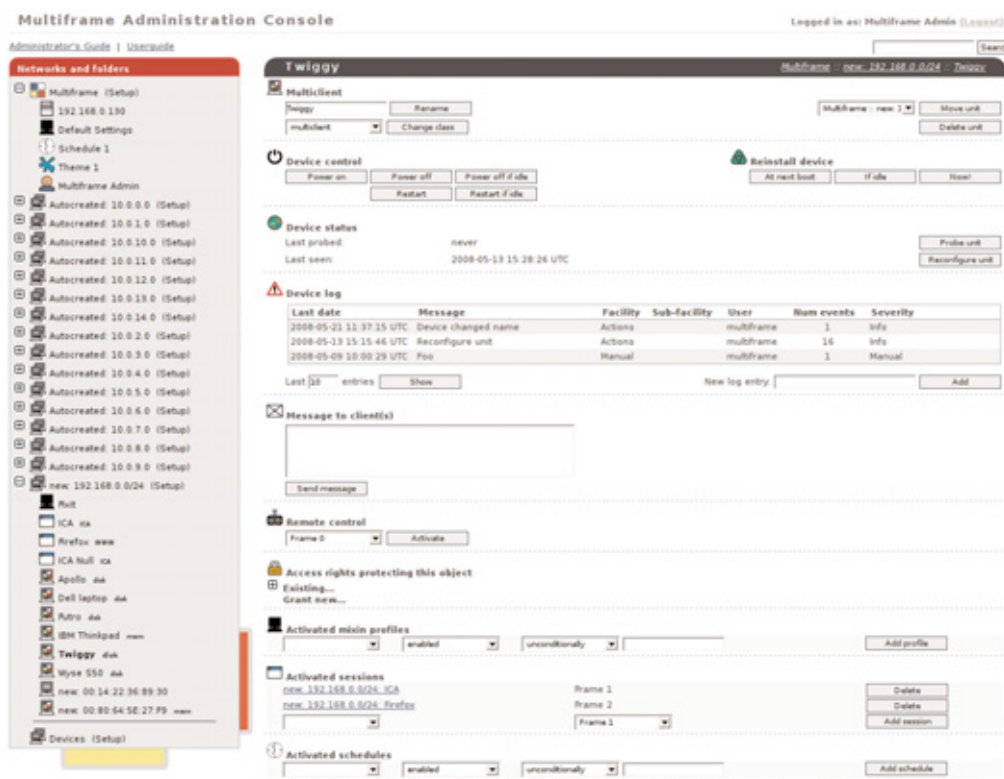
Multiframe Administration Console

Logged in as: Multiframe Admin [Logout]

Administrator's Guide | Userguide

Search

Networks and folders

Multiframe (Setup)
192.168.0.130
Default Settings
Schedule 1
Theme 1
Multiframe Admin
Autocreated: 10.0.0.0 (Setup)
Autocreated: 10.0.1.0 (Setup)
Autocreated: 10.0.10.0 (Setup)
Autocreated: 10.0.11.0 (Setup)
Autocreated: 10.0.12.0 (Setup)
Autocreated: 10.0.13.0 (Setup)
Autocreated: 10.0.14.0 (Setup)
Autocreated: 10.0.2.0 (Setup)
Autocreated: 10.0.3.0 (Setup)
Autocreated: 10.0.4.0 (Setup)
Autocreated: 10.0.5.0 (Setup)
Autocreated: 10.0.6.0 (Setup)
Autocreated: 10.0.7.0 (Setup)
Autocreated: 10.0.8.0 (Setup)
Autocreated: 10.0.9.0 (Setup)
new: 192.168.0.0/24 (Setup)
Rxit
ICA ica
Firefox www
ICA Null ica
Apollo
Dell laptop
Rutro
IBM Thinkpad
Twiggy
Wyse S50
new: 00:14:22:36:89:30
new: 00:80:64:5E:27:F9
Devices (Setup)

Twiggy

Multiframe :: new: 192.168.0.0/24 :: Twiggy

Multiclient
Twiggy Rename
multiclient Change class
Multiframe :: new: 1 Move unit
Delete unit

Device control
Power on Power off Power off if idle
Restart Restart if idle

Reinstall device
At next boot If idle Now!

Device status
Last probed: never
Last seen: 2008-05-13 15:28:26 UTC
Probe unit
Reconfigure unit

Device log

| Last date | Message | Facility | Sub-facility | User | Num events | Severity |
|---|---|---|---|---|---|---|
| 2008-05-21 11:37:15 UTC | Device changed name | Actions | | multiframe | 1 | Info |
| 2008-05-13 15:15:46 UTC | Reconfigure unit | Actions | | multiframe | 16 | Info |
| 2008-05-09 10:00:29 UTC | Foo | Manual | | multiframe | 1 | Manual |

Last 10 entries Show
New log entry: Add

Message to client(s)
Send message

Remote control
Frame 0 Activate

Access rights protecting this object
Existing...
Grant new...

Activated mixin profiles
enabled unconditionally Add profile

Activated sessions
new: 192.168.0.0/24: ICA Frame 1 Delete
new: 192.168.0.0/24: Firefox Frame 2 Delete
Frame 1 Add session

Activated schedules
enabled unconditionally Add schedule